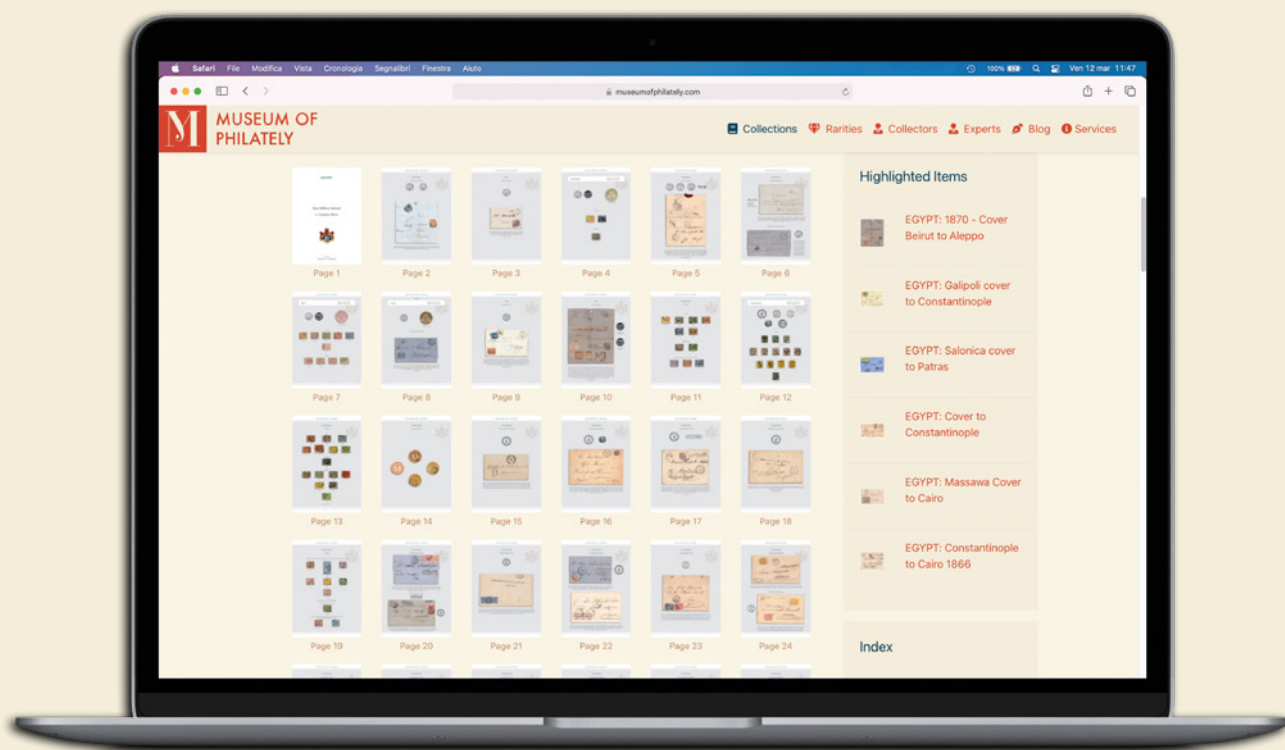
Safari File Modifica Vista Cronologia Segnalibri Finestra Aiuto

100% Ven 12 mar 11:47

museumofphilately.com

M MUSEUM OF PHILATELY

Collections Rarities Collectors Experts Blog Services

Page 1 Page 2 Page 3 Page 4 Page 5 Page 6

Page 7 Page 8 Page 9 Page 10 Page 11 Page 12

Page 13 Page 14 Page 15 Page 16 Page 17 Page 18

Page 19 Page 20 Page 21 Page 22 Page 23 Page 24

Highlighted Items

EGYPT: 1870 - Cover Beirut to Aleppo

EGYPT: Galipoli cover to Constantinople

EGYPT: Salonica cover to Patras

EGYPT: Cover to Constantinople

EGYPT: Massawa Cover to Cairo

EGYPT: Constantinople to Cairo 1866

Index